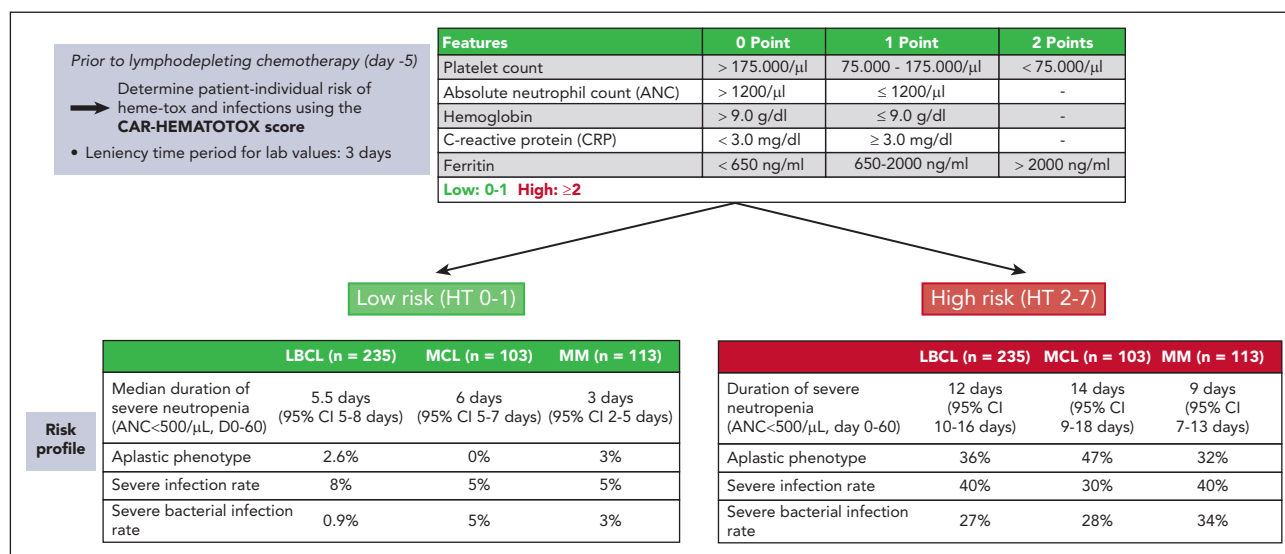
Prior to lymphodepleting chemotherapy (day -5)

Determine patient-individual risk of heme-tox and infections using the **CAR-HEMATOTOX score**

• Leniency time period for lab values: 3 days

| Features | 0 Point | 1 Point | 2 Points |
|---|---|---|---|
| Platelet count | > 175.000/µl | 75.000 - 175.000/µl | < 75.000/µl |
| Absolute neutrophil count (ANC) | > 1200/µl | ≤ 1200/µl | - |
| Hemoglobin | > 9.0 g/dl | ≤ 9.0 g/dl | - |
| C-reactive protein (CRP) | < 3.0 mg/dl | ≥ 3.0 mg/dl | - |
| Ferritin | < 650 ng/ml | 650-2000 ng/ml | > 2000 ng/ml |

Low: 0-1 High: ≥2

Low risk (HT 0-1)

High risk (HT 2-7)

Risk profile

| | LBCL (n = 235) | MCL (n = 103) | MM (n = 113) |
|---|---|---|---|
| Median duration of severe neutropenia (ANC<500/µL, D0-60) | 5.5 days (95% CI 5-8 days) | 6 days (95% CI 5-7 days) | 3 days (95% CI 2-5 days) |
| Aplastic phenotype | 2.6% | 0% | 3% |
| Severe infection rate | 8% | 5% | 5% |
| Severe bacterial infection rate | 0.9% | 5% | 3% |

| | LBCL (n = 235) | MCL (n = 103) | MM (n = 113) |
|---|---|---|---|
| Duration of severe neutropenia (ANC<500/µL, day 0-60) | 12 days (95% CI 10-16 days) | 14 days (95% CI 9-18 days) | 9 days (95% CI 7-13 days) |
| Aplastic phenotype | 36% | 47% | 32% |
| Severe infection rate | 40% | 30% | 40% |
| Severe bacterial infection rate | 27% | 28% | 34% |